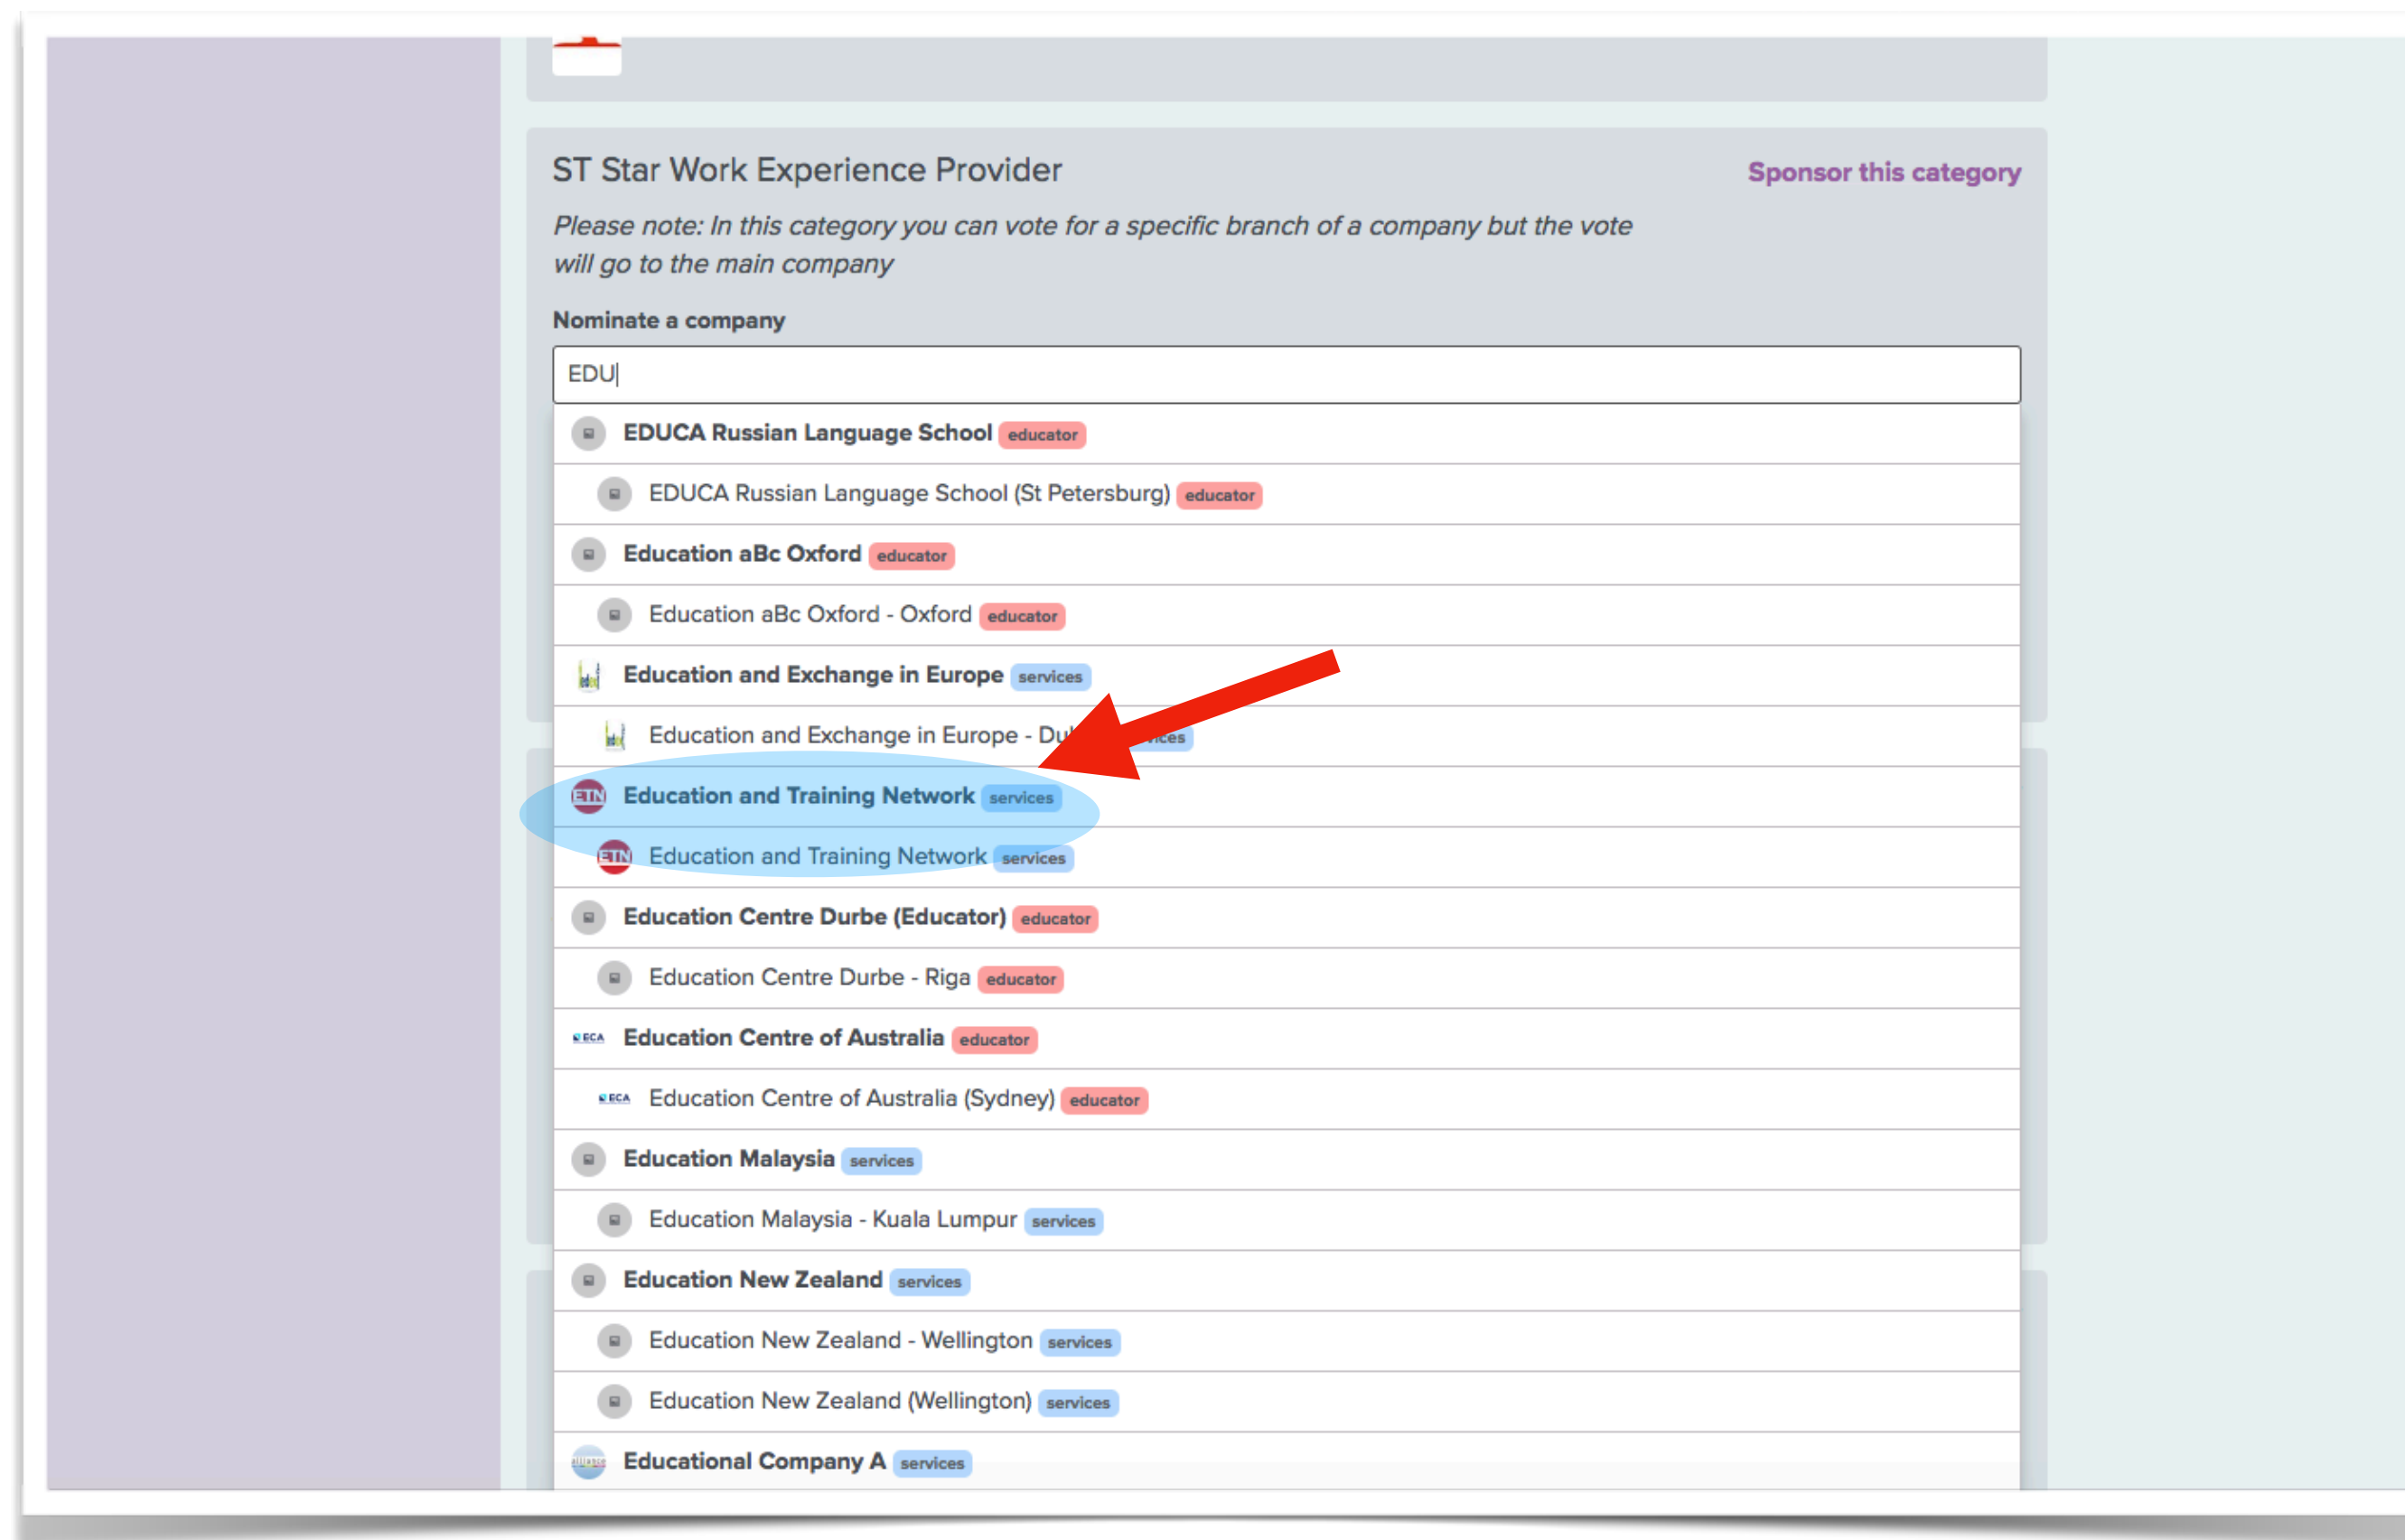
ST Star Work Experience Provider

Sponsor this category

Please note: In this category you can vote for a specific branch of a company but the vote will go to the main company

Nominate a company

EDU

EDUCA Russian Language School educator

EDUCA Russian Language School (St Petersburg) educator

Education aBc Oxford educator

Education aBc Oxford - Oxford educator

Education and Exchange in Europe services

Education and Exchange in Europe - Du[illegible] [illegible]ices

ETN Education and Training Network services

ETN Education and Training Network services

Education Centre Durbe (Educator) educator

Education Centre Durbe - Riga educator

ECA Education Centre of Australia educator

ECA Education Centre of Australia (Sydney) educator

Education Malaysia services

Education Malaysia - Kuala Lumpur services

Education New Zealand services

Education New Zealand - Wellington services

Education New Zealand (Wellington) services

Educational Company A services